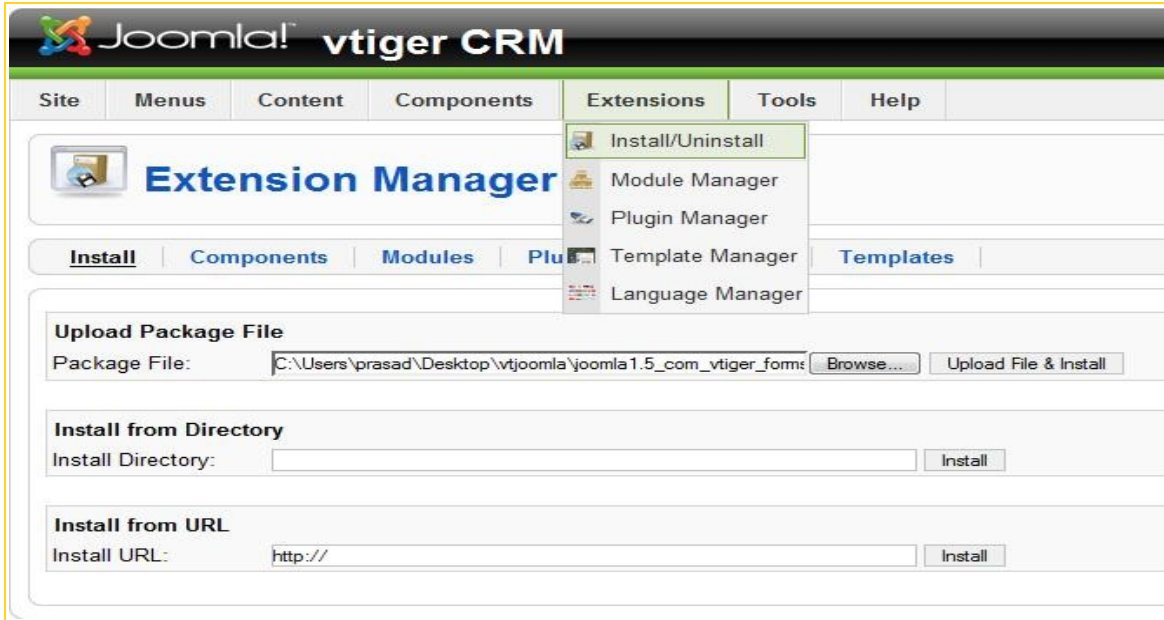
Joomla! vtiger CRM

Site | Menus | Content | Components | Extensions | Tools | Help

Install/Uninstall
Module Manager
Plugin Manager
Template Manager
Language Manager

Extension Manager

Install | Components | Modules | Plu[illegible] | Templates

Upload Package File
Package File: C:\Users\prasad\Desktop\vtjoomla\joomla1.5_com_vtiger_form: Browse... Upload File & Install

Install from Directory
Install Directory: Install

Install from URL
Install URL: http:// Install